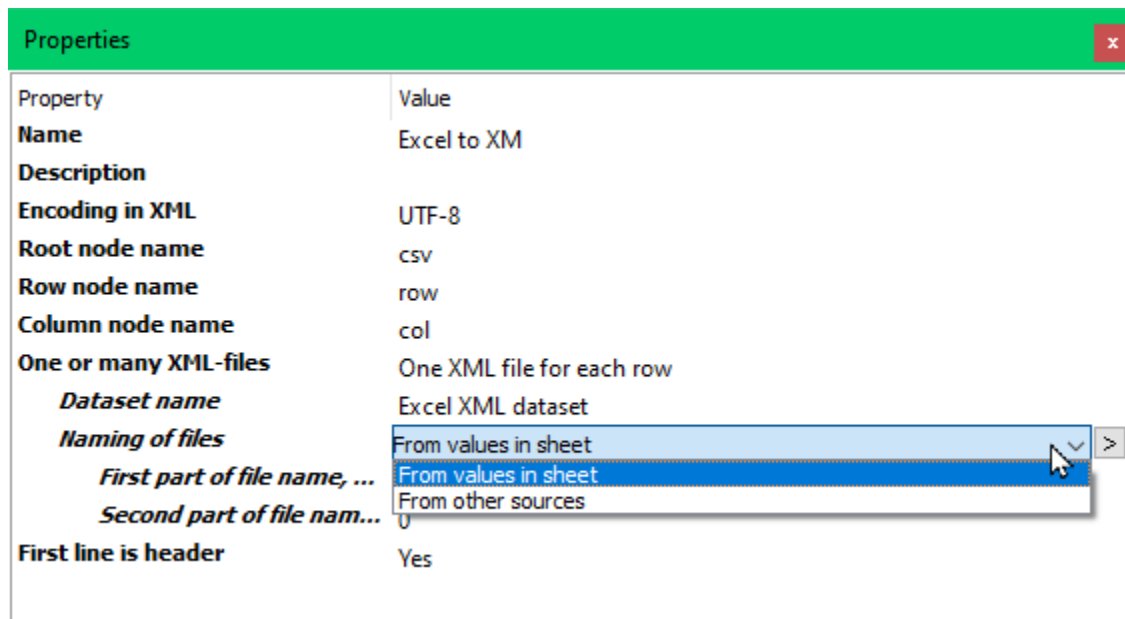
Properties

x

| Property | Value |
|---|---|
| **Name** | Excel to XM |
| **Description** | |
| **Encoding in XML** | UTF-8 |
| **Root node name** | csv |
| **Row node name** | row |
| **Column node name** | col |
| **One or many XML-files** | One XML file for each row |
| ***Dataset name*** | Excel XML dataset |
| ***Naming of files*** | From values in sheet |
| ***First part of file name, ...*** | From values in sheet |
| ***Second part of file nam...*** | From other sources |
| **First line is header** | Yes |

>

0